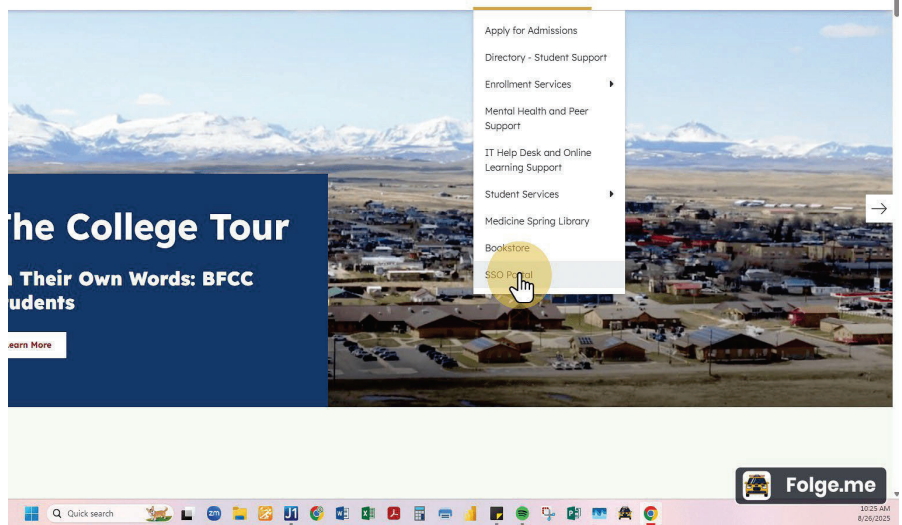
Apply for Admissions
Directory - Student Support
Enrollment Services
Mental Health and Peer Support
IT Help Desk and Online Learning Support
Student Services
Medicine Spring Library
Bookstore
SSO Portal

he College Tour
n Their Own Words: BFCC
udents
earn More

Folge.me

Quick search
10:25 AM
8/26/2025